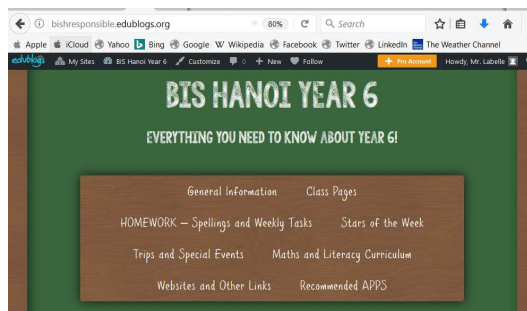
bishresponsible.edublogs.org 80% Search

Apple iCloud Yahoo Bing Google Wikipedia Facebook Twitter LinkedIn The Weather Channel

edublogs My Sites BIS Hanoi Year 6 Customize 0 New Follow Pro Account Howdy, Mr. Labelle

BIS HANOI YEAR 6

EVERYTHING YOU NEED TO KNOW ABOUT YEAR 6!

General Information Class Pages

HOMEWORK – Spellings and Weekly Tasks Stars of the Week

Trips and Special Events Maths and Literacy Curriculum

Websites and Other Links Recommended APPS